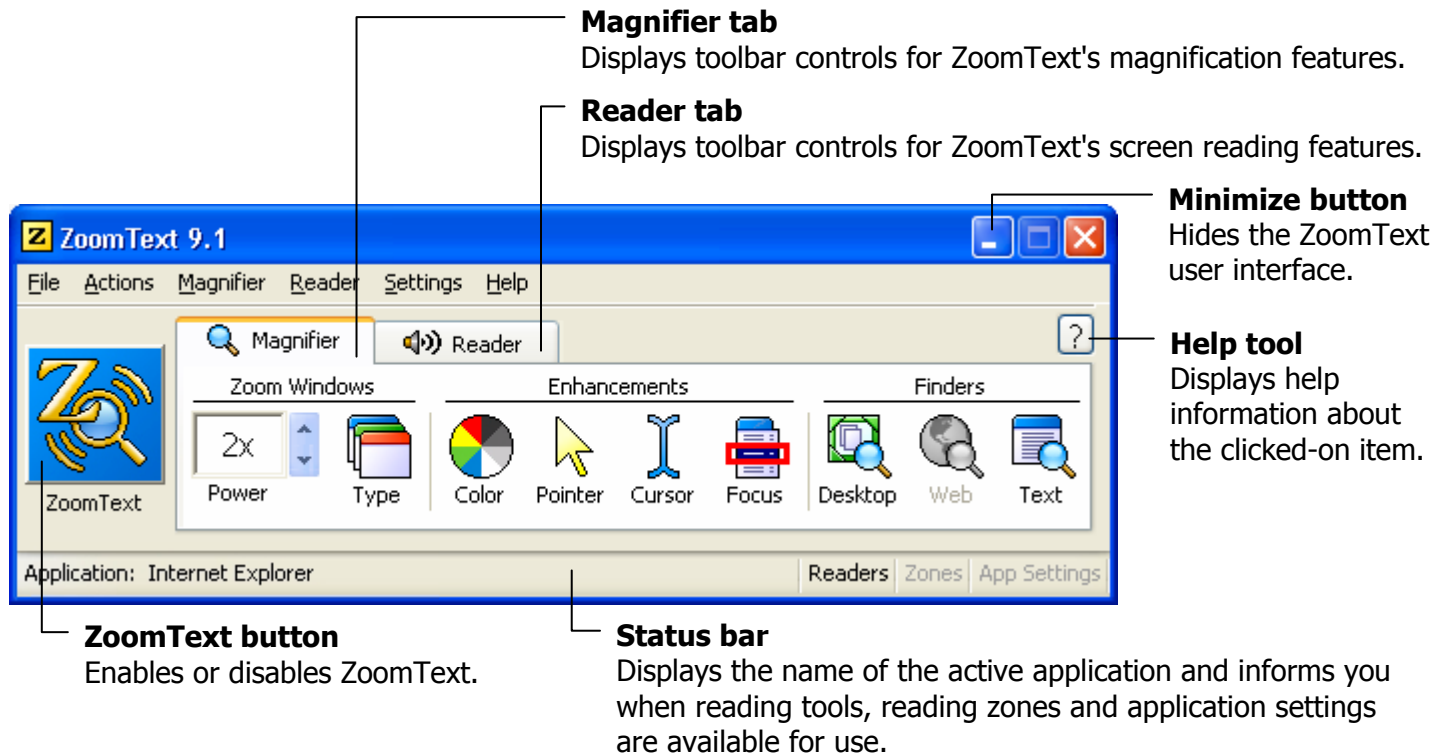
**Magnifier tab**
Displays toolbar controls for ZoomText's magnification features.

**Reader tab**
Displays toolbar controls for ZoomText's screen reading features.

**Minimize button**
Hides the ZoomText user interface.

ZoomText 9.1

File Actions Magnifier Reader Settings Help

Magnifier Reader ?

**Help tool**
Displays help information about the clicked-on item.

Zoom Windows Enhancements Finders

2x

ZoomText Power Type Color Pointer Cursor Focus Desktop Web Text

Application: Internet Explorer Readers Zones App Settings

**ZoomText button**
Enables or disables ZoomText.

**Status bar**
Displays the name of the active application and informs you when reading tools, reading zones and application settings are available for use.